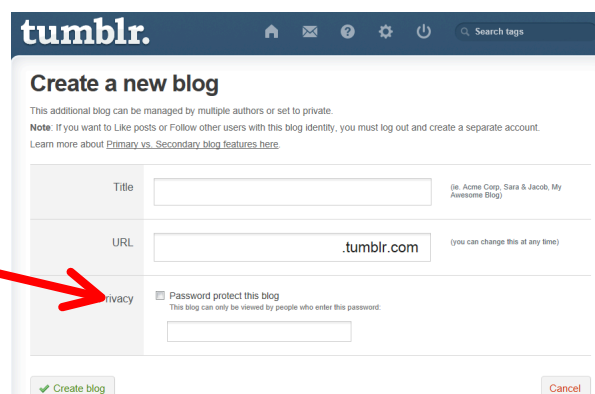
tumblr.

Search tags

Create a new blog

This additional blog can be managed by multiple authors or set to private.

**Note**: If you want to Like posts or Follow other users with this blog identity, you must log out and create a separate account.

Learn more about Primary vs. Secondary blog features here.

Title

(ie. Acme Corp, Sara & Jacob, My Awesome Blog)

URL

.tumblr.com

(you can change this at any time)

rivacy

Password protect this blog

This blog can only be viewed by people who enter this password:

✔ Create blog

Cancel